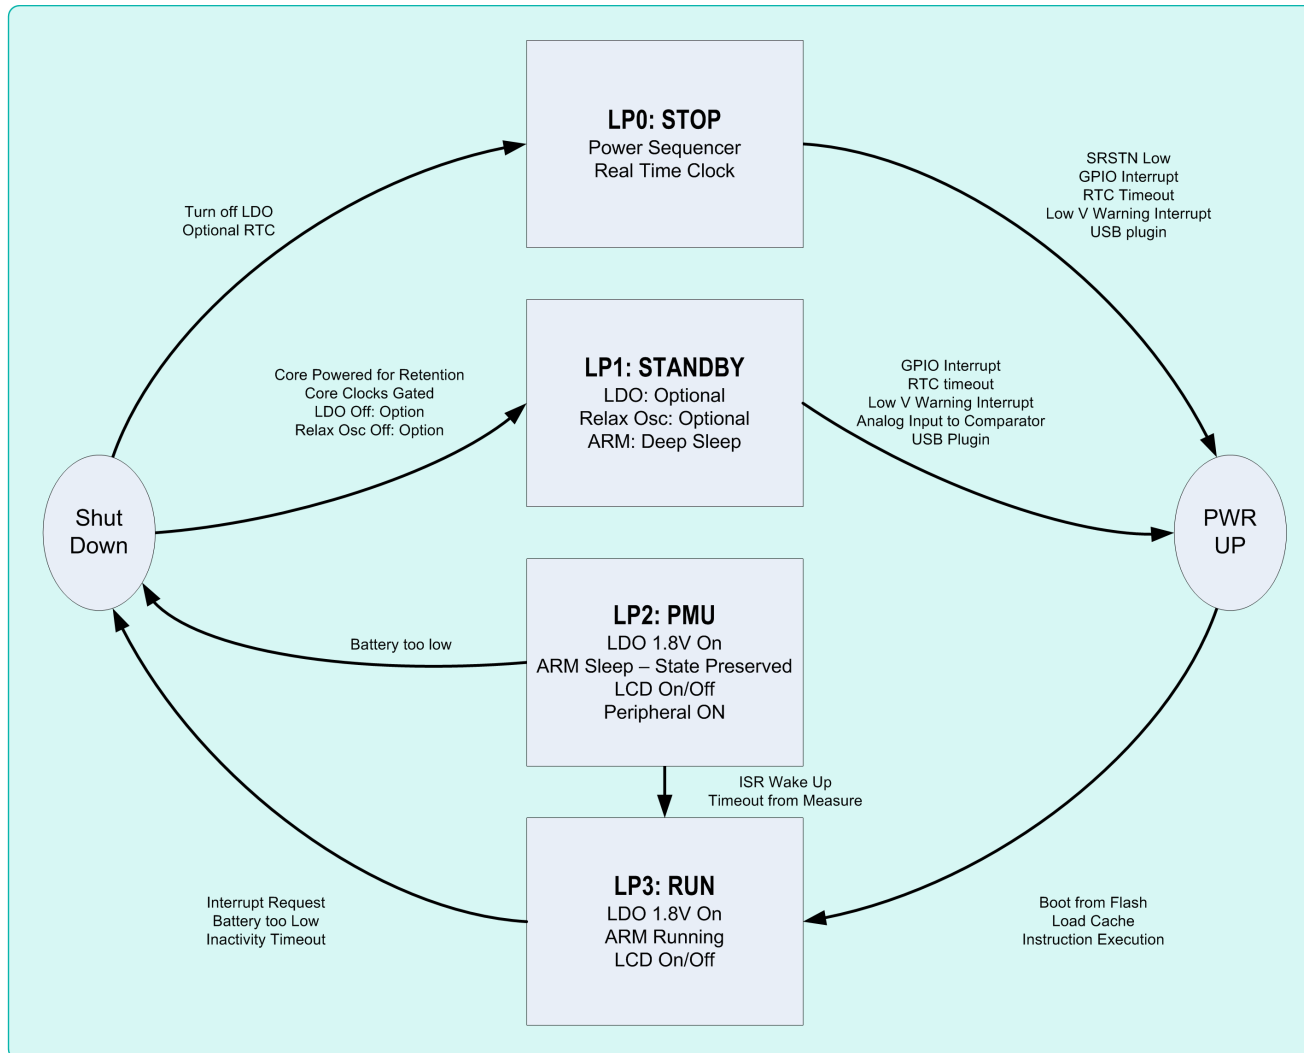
LP0: STOP
Power Sequencer
Real Time Clock

Turn off LDO
Optional RTC

SRSTN Low
GPIO Interrupt
RTC Timeout
Low V Warning Interrupt
USB plugin

LP1: STANDBY
LDO: Optional
Relax Osc: Optional
ARM: Deep Sleep

Core Powered for Retention
Core Clocks Gated
LDO Off: Option
Relax Osc Off: Option

GPIO Interrupt
RTC timeout
Low V Warning Interrupt
Analog Input to Comparator
USB Plugin

Shut Down

PWR UP

LP2: PMU
LDO 1.8V On
ARM Sleep – State Preserved
LCD On/Off
Peripheral ON

Battery too low

ISR Wake Up
Timeout from Measure

LP3: RUN
LDO 1.8V On
ARM Running
LCD On/Off

Interrupt Request
Battery too Low
Inactivity Timeout

Boot from Flash
Load Cache
Instruction Execution